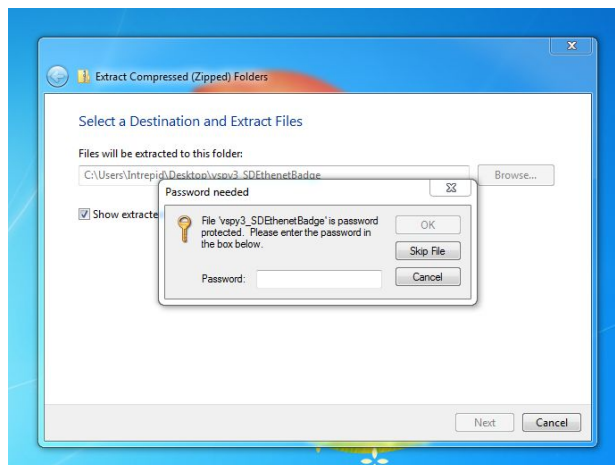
Extract Compressed (Zipped) Folders

Select a Destination and Extract Files

Files will be extracted to this folder:

C:\Users\Intrepid\Desktop\vspy3_SDEthenetBadge

Browse...

Show extracte

Password needed

File 'vspy3_SDEthenetBadge' is password protected. Please enter the password in the box below.

Password:

OK

Skip File

Cancel

Next

Cancel